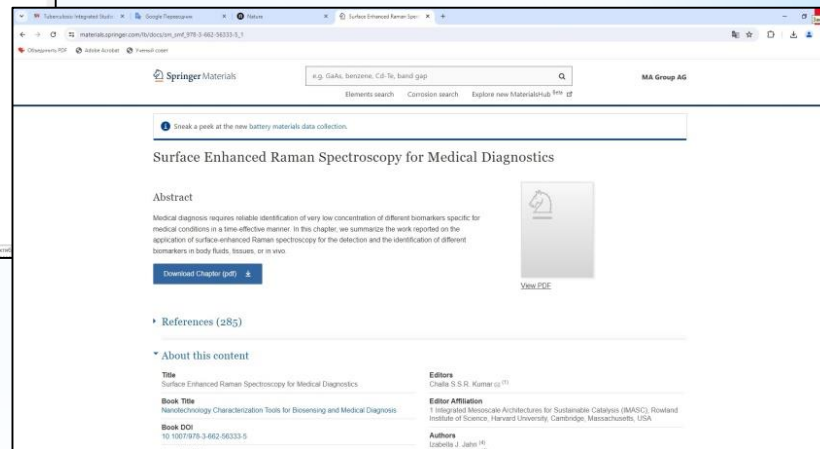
Tuberculosis: Integrated Studi × | Google Переводчик × | Nature × | Surface Enhanced Raman Spec × | +

materials.springer.com/lb/docs/sm_smf_978-3-662-56333-5_1

Обозреватель PDF | Adobe Acrobat | Учений совет

Springer Materials

e.g. GaAs, benzene, Cd-Te, band gap

MA Group AG

Elements search | Corrosion search | Explore new MaterialsHub Beta

Sneak a peek at the new battery materials data collection.

Surface Enhanced Raman Spectroscopy for Medical Diagnostics

Abstract

Medical diagnosis requires reliable identification of very low concentration of different biomarkers specific for medical conditions in a time-effective manner. In this chapter, we summarize the work reported on the application of surface-enhanced Raman spectroscopy for the detection and the identification of different biomarkers in body fluids, tissues, or in vivo.

Download Chapter (pdf)

View PDF

References (285)

About this content

Title
Surface Enhanced Raman Spectroscopy for Medical Diagnostics

Book Title
Nanotechnology Characterization Tools for Biosensing and Medical Diagnosis

Book DOI
10.1007/978-3-662-56333-5

Editors
Challa S.S.R. Kumar (1)

Editor Affiliation
1 Integrated Mesoscale Architectures for Sustainable Catalysis (IMASC), Rowland Institute of Science, Harvard University, Cambridge, Massachusetts, USA

Authors
Izabella J. Jahn (4)